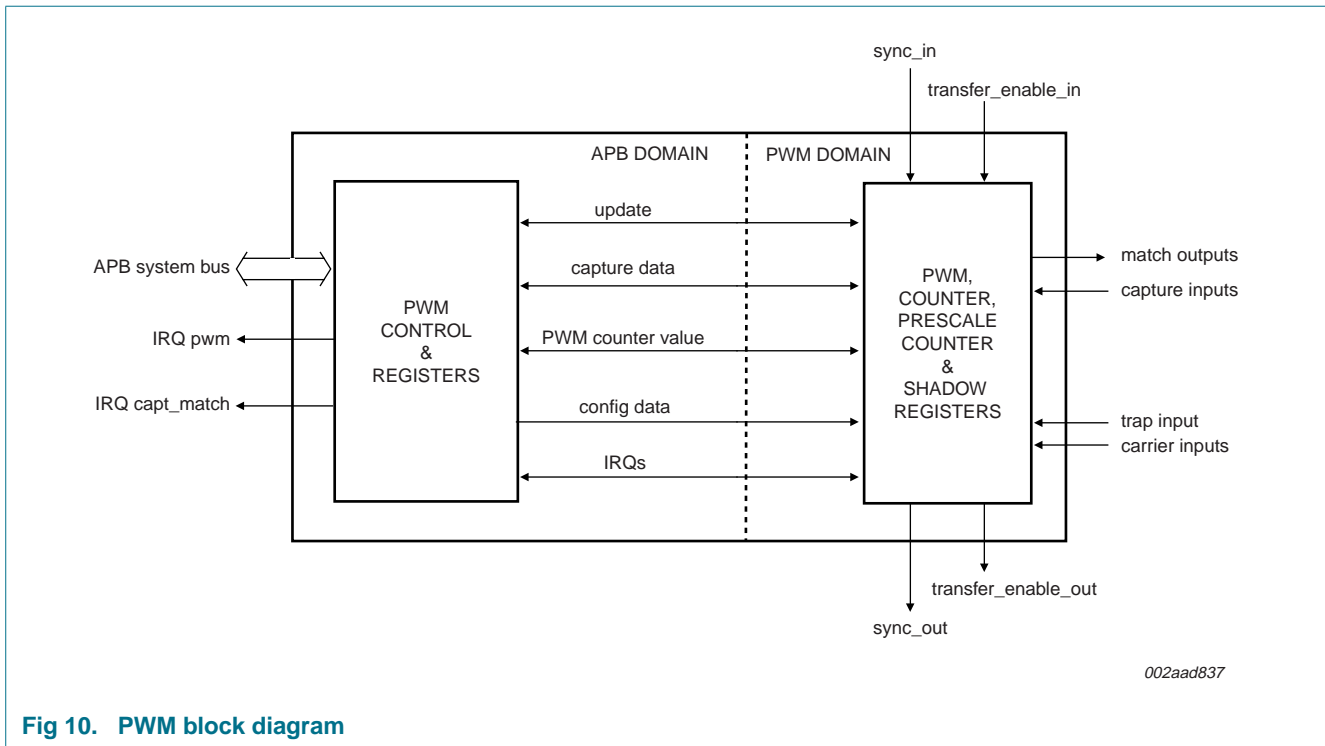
sync_in

transfer_enable_in

APB DOMAIN

PWM DOMAIN

APB system bus

IRQ pwm

IRQ capt_match

PWM
CONTROL
&
REGISTERS

update

capture data

PWM counter value

config data

IRQs

PWM,
COUNTER,
PRESCALE
COUNTER
&
SHADOW
REGISTERS

match outputs

capture inputs

trap input

carrier inputs

transfer_enable_out

sync_out

002aad837

Fig 10. PWM block diagram